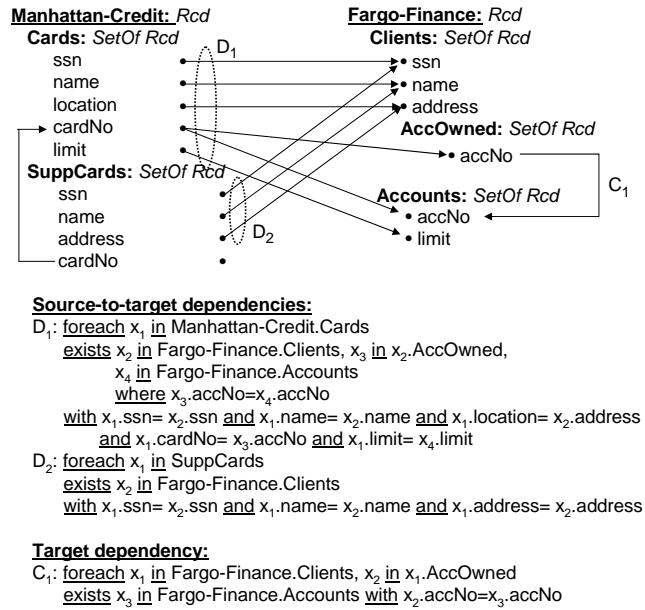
Manhattan-Credit: *Rcd*
Cards: *SetOf Rcd*
ssn
name
location
cardNo
limit
SuppCards: *SetOf Rcd*
ssn
name
address
cardNo

$D_1$

$D_2$

Fargo-Finance: *Rcd*
Clients: *SetOf Rcd*
ssn
name
address
AccOwned: *SetOf Rcd*
accNo
Accounts: *SetOf Rcd*
accNo
limit

$C_1$

Source-to-target dependencies:

$D_1$: foreach $x_1$ in Manhattan-Credit.Cards
exists $x_2$ in Fargo-Finance.Clients, $x_3$ in $x_2$.AccOwned,
$x_4$ in Fargo-Finance.Accounts
where $x_3$.accNo=$x_4$.accNo
with $x_1$.ssn= $x_2$.ssn and $x_1$.name= $x_2$.name and $x_1$.location= $x_2$.address
and $x_1$.cardNo= $x_3$.accNo and $x_1$.limit= $x_4$.limit

$D_2$: foreach $x_1$ in SuppCards
exists $x_2$ in Fargo-Finance.Clients
with $x_1$.ssn= $x_2$.ssn and $x_1$.name= $x_2$.name and $x_1$.address= $x_2$.address

Target dependency:

$C_1$: foreach $x_1$ in Fargo-Finance.Clients, $x_2$ in $x_1$.AccOwned
exists $x_3$ in Fargo-Finance.Accounts with $x_2$.accNo=$x_3$.accNo